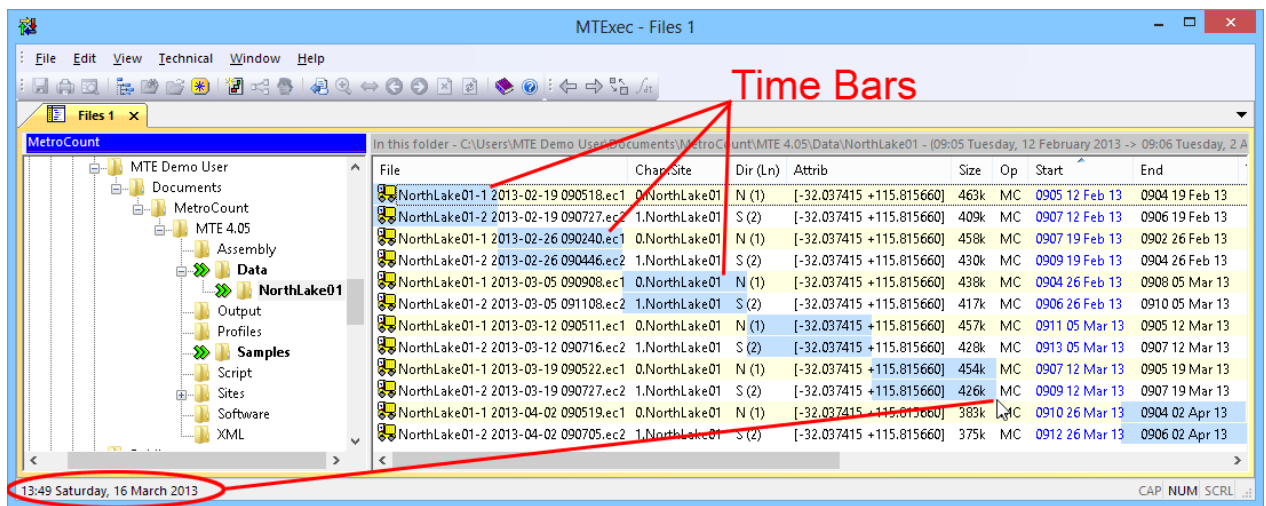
MTExec - Files 1

File Edit View Technical Window Help

Files 1

Time Bars

MetroCount

MTE Demo User
Documents
MetroCount
MTE 4.05
Assembly
Data
NorthLake01
Output
Profiles
Samples
Script
Sites
Software
XML

In this folder - C:\Users\MTE Demo User\Documents\MetroCount\MTE 4.05\Data\NorthLake01 - (09:05 Tuesday, 12 February 2013 -> 09:06 Tuesday, 2 A

| File | Chan.Site | Dir (Ln) | Attrib | Size | Op | Start | End |
|---|---|---|---|---|---|---|---|
| NorthLake01-1 2013-02-19 090518.ec1 | 0.NorthLake01 | N (1) | [-32.037415 +115.815660] | 463k | MC | 0905 12 Feb 13 | 0904 19 Feb 13 |
| NorthLake01-2 2013-02-19 090727.ec2 | 1.NorthLake01 | S (2) | [-32.037415 +115.815660] | 409k | MC | 0907 12 Feb 13 | 0906 19 Feb 13 |
| NorthLake01-1 2013-02-26 090240.ec1 | 0.NorthLake01 | N (1) | [-32.037415 +115.815660] | 458k | MC | 0907 19 Feb 13 | 0902 26 Feb 13 |
| NorthLake01-2 2013-02-26 090446.ec2 | 1.NorthLake01 | S (2) | [-32.037415 +115.815660] | 430k | MC | 0909 19 Feb 13 | 0904 26 Feb 13 |
| NorthLake01-1 2013-03-05 090908.ec1 | 0.NorthLake01 | N (1) | [-32.037415 +115.815660] | 438k | MC | 0904 26 Feb 13 | 0908 05 Mar 13 |
| NorthLake01-2 2013-03-05 091108.ec2 | 1.NorthLake01 | S (2) | [-32.037415 +115.815660] | 417k | MC | 0906 26 Feb 13 | 0910 05 Mar 13 |
| NorthLake01-1 2013-03-12 090511.ec1 | 0.NorthLake01 | N (1) | [-32.037415 +115.815660] | 457k | MC | 0911 05 Mar 13 | 0905 12 Mar 13 |
| NorthLake01-2 2013-03-12 090716.ec2 | 1.NorthLake01 | S (2) | [-32.037415 +115.815660] | 428k | MC | 0913 05 Mar 13 | 0907 12 Mar 13 |
| NorthLake01-1 2013-03-19 090522.ec1 | 0.NorthLake01 | N (1) | [-32.037415 +115.815660] | 454k | MC | 0907 12 Mar 13 | 0905 19 Mar 13 |
| NorthLake01-2 2013-03-19 090727.ec2 | 1.NorthLake01 | S (2) | [-32.037415 +115.815660] | 426k | MC | 0909 12 Mar 13 | 0907 19 Mar 13 |
| NorthLake01-1 2013-04-02 090519.ec1 | 0.NorthLake01 | N (1) | [-32.037415 +115.815660] | 383k | MC | 0910 26 Mar 13 | 0904 02 Apr 13 |
| NorthLake01-2 2013-04-02 090705.ec2 | 1.NorthLake01 | S (2) | [-32.037415 +115.815660] | 375k | MC | 0912 26 Mar 13 | 0906 02 Apr 13 |

13:49 Saturday, 16 March 2013

CAP NUM SCRL